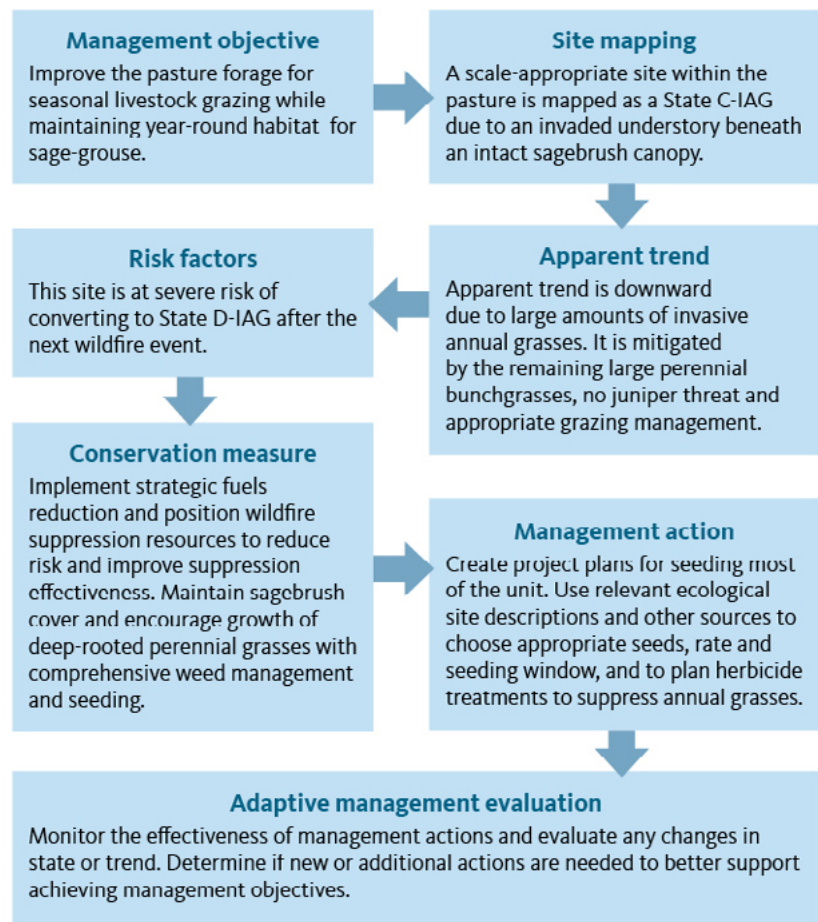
Management objective
Improve the pasture forage for seasonal livestock grazing while maintaining year-round habitat for sage-grouse.

Site mapping
A scale-appropriate site within the pasture is mapped as a State C-IAG due to an invaded understory beneath an intact sagebrush canopy.

Risk factors
This site is at severe risk of converting to State D-IAG after the next wildfire event.

Apparent trend
Apparent trend is downward due to large amounts of invasive annual grasses. It is mitigated by the remaining large perennial bunchgrasses, no juniper threat and appropriate grazing management.

Conservation measure
Implement strategic fuels reduction and position wildfire suppression resources to reduce risk and improve suppression effectiveness. Maintain sagebrush cover and encourage growth of deep-rooted perennial grasses with comprehensive weed management and seeding.

Management action
Create project plans for seeding most of the unit. Use relevant ecological site descriptions and other sources to choose appropriate seeds, rate and seeding window, and to plan herbicide treatments to suppress annual grasses.

Adaptive management evaluation
Monitor the effectiveness of management actions and evaluate any changes in state or trend. Determine if new or additional actions are needed to better support achieving management objectives.